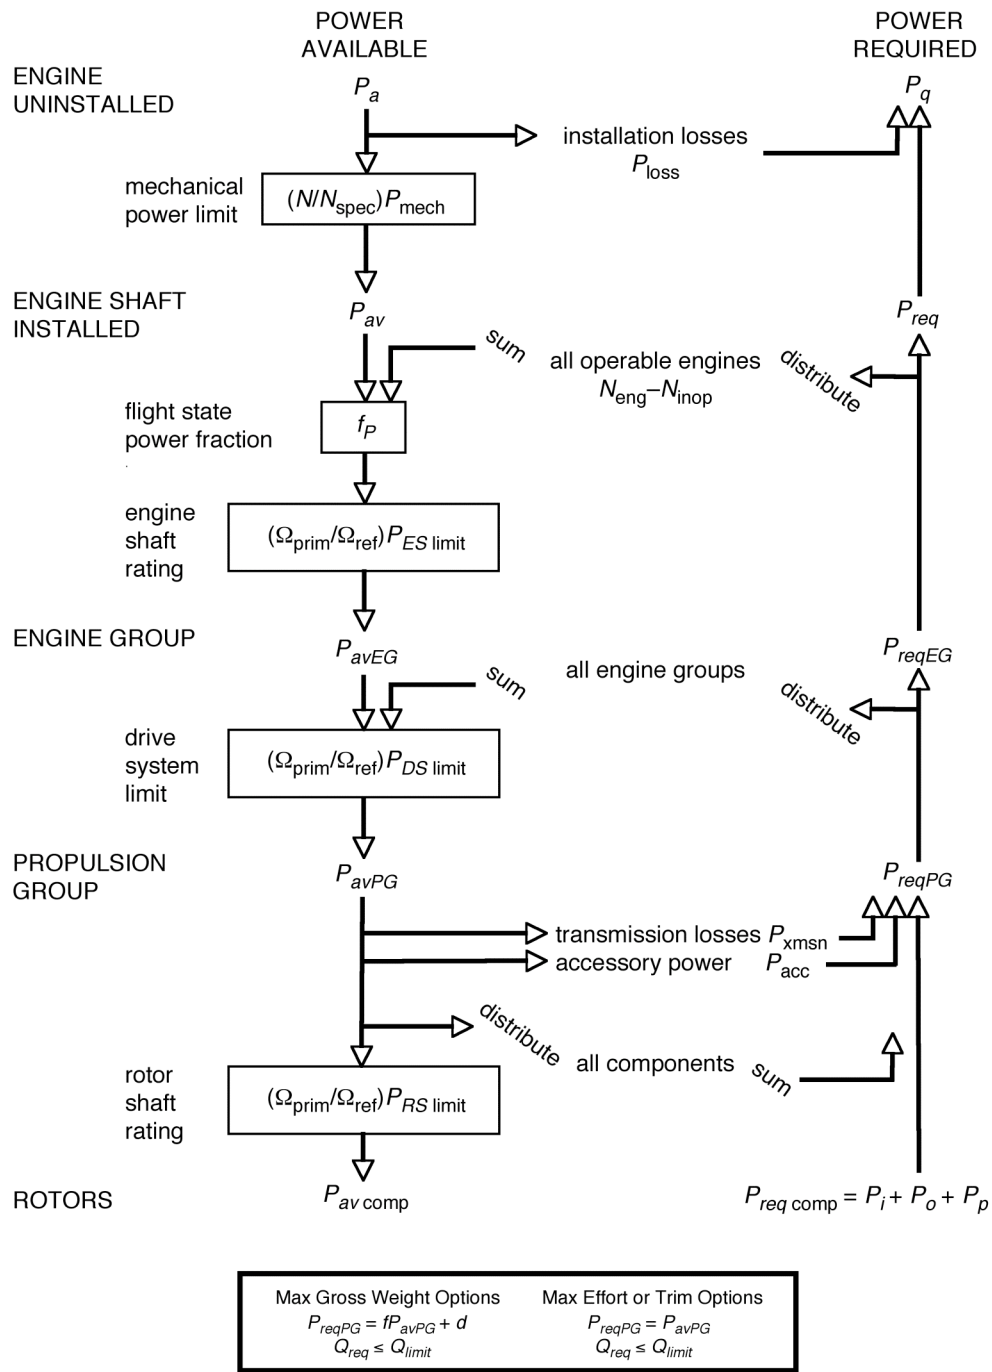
POWER AVAILABLE

POWER REQUIRED

ENGINE UNINSTALLED

$P_a$

installation losses $P_{\text{loss}}$

$P_q$

mechanical power limit

$(N/N_{\text{spec}})P_{\text{mech}}$

ENGINE SHAFT INSTALLED

$P_{av}$

sum

all operable engines $N_{\text{eng}}-N_{\text{inop}}$

distribute

$P_{req}$

flight state power fraction

$f_P$

engine shaft rating

$(\Omega_{\text{prim}}/\Omega_{\text{ref}})P_{ES\text{ limit}}$

ENGINE GROUP

$P_{avEG}$

sum

all engine groups

distribute

$P_{reqEG}$

drive system limit

$(\Omega_{\text{prim}}/\Omega_{\text{ref}})P_{DS\text{ limit}}$

PROPULSION GROUP

$P_{avPG}$

$P_{reqPG}$

transmission losses $P_{\text{xmsn}}$

accessory power $P_{\text{acc}}$

distribute

all components

sum

rotor shaft rating

$(\Omega_{\text{prim}}/\Omega_{\text{ref}})P_{RS\text{ limit}}$

ROTORS

$P_{av\text{ comp}}$

$P_{req\text{ comp}} = P_i + P_o + P_p$

| Max Gross Weight Options | Max Effort or Trim Options |
|---|---|
| $P_{reqPG} = fP_{avPG} + d$ | $P_{reqPG} = P_{avPG}$ |
| $Q_{req} \leq Q_{limit}$ | $Q_{req} \leq Q_{limit}$ |